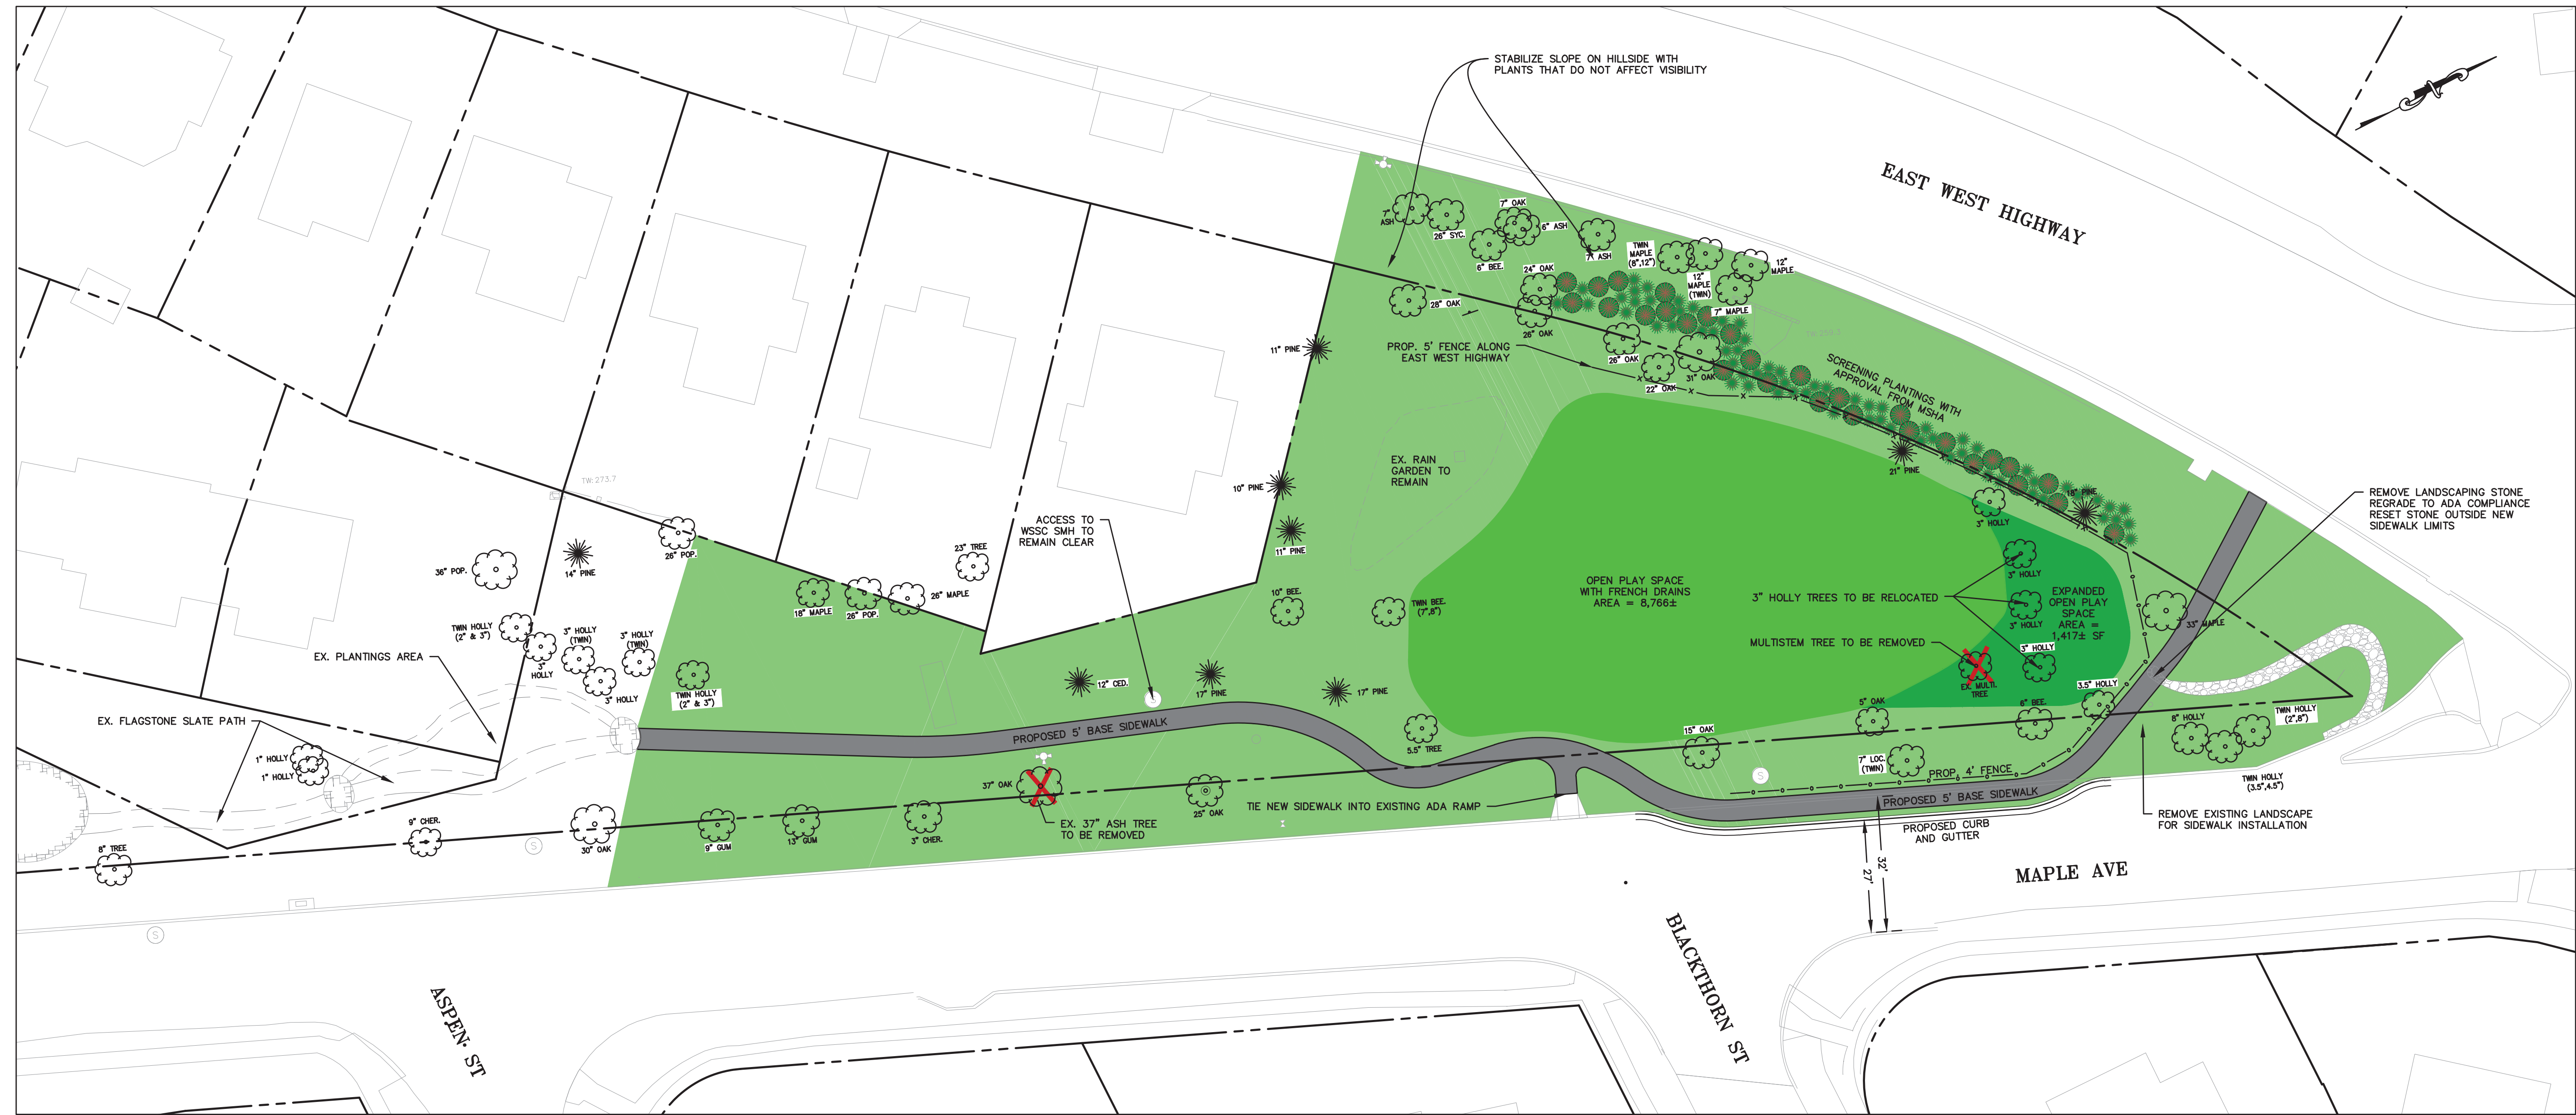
STABILIZE SLOPE ON HILLSIDE WITH PLANTS THAT DO NOT AFFECT VISIBILITY

EAST WEST HIGHWAY

7" ASH
26" SYC.
7" OAK
6" ASH
6" BEE.
ASH
TWIN MAPLE (8",12")
12" MAPLE
24" OAK
12" MAPLE (TWIN)
28" OAK
26" OAK
7" MAPLE
26" OAK
31" OAK
22" OAK
11" PINE

PROP. 5' FENCE ALONG EAST WEST HIGHWAY

SCREENING PLANTINGS WITH APPROVAL FROM MSHA

EX. RAIN GARDEN TO REMAIN

21" PINE
18" PINE
10" PINE
3" HOLLY
11" PINE

REMOVE LANDSCAPING STONE REGRADE TO ADA COMPLIANCE RESET STONE OUTSIDE NEW SIDEWALK LIMITS

ACCESS TO WSSC SMH TO REMAIN CLEAR

23" TREE
26" POP.
36" POP.
14" PINE
18" MAPLE
26" POP.
26" MAPLE
10" BEE.
TWIN BEE. (7",8")

OPEN PLAY SPACE WITH FRENCH DRAINS AREA = 8,766±

3" HOLLY TREES TO BE RELOCATED

3" HOLLY
EXPANDED OPEN PLAY SPACE AREA = 1,417± SF
3" HOLLY
3" HOLLY
33" MAPLE

MULTISTEM TREE TO BE REMOVED

EX. MULTI. TREE

TWIN HOLLY (2" & 3")
3" HOLLY (TWIN)
3" HOLLY (TWIN)
3" HOLLY
3" HOLLY
TWIN HOLLY (2" & 3")

EX. PLANTINGS AREA

12" CED.
17" PINE
17" PINE
5" OAK
6" BEE.
3.5" HOLLY
8" HOLLY
TWIN HOLLY (2",8")
TWIN HOLLY (3.5",4.5")

EX. FLAGSTONE SLATE PATH

1" HOLLY
1" HOLLY

PROPOSED 5' BASE SIDEWALK

5.5" TREE
15" OAK
7" LOC. (TWIN)
PROP. 4' FENCE
PROPOSED 5' BASE SIDEWALK

37" OAK
EX. 37" ASH TREE TO BE REMOVED
25" OAK

TIE NEW SIDEWALK INTO EXISTING ADA RAMP

9" CHER.
8" TREE
30" OAK
9" GUM
13" GUM
3" CHER.

PROPOSED CURB AND GUTTER

REMOVE EXISTING LANDSCAPE FOR SIDEWALK INSTALLATION

32'
27'

MAPLE AVE

ASPEN ST

BLACKTHORN ST

TW: 273.7